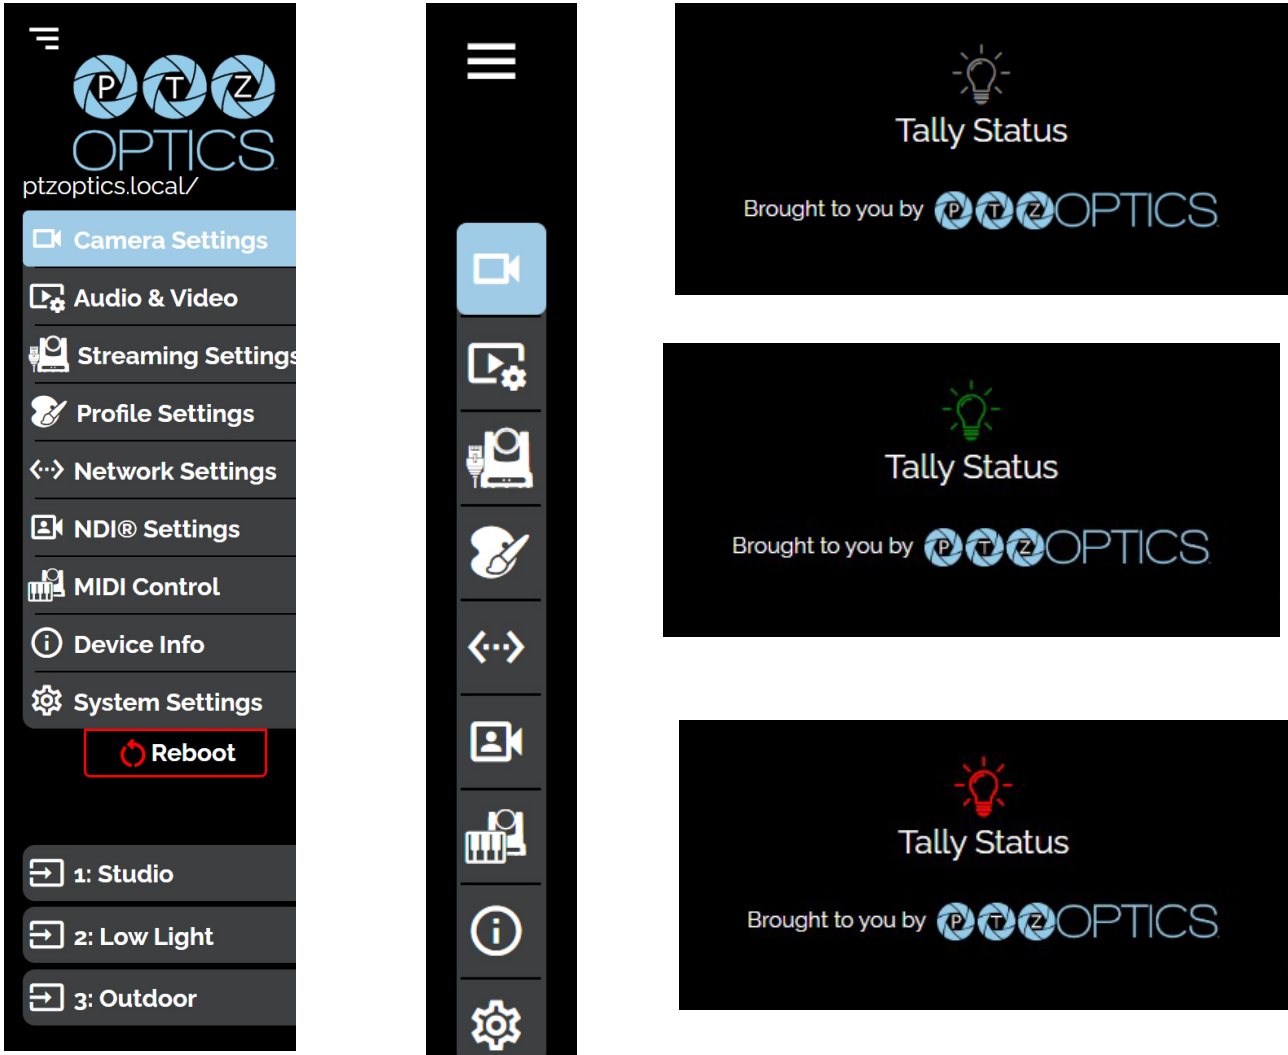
PTZ OPTICS
ptzoptics.local/

Camera Settings
Audio & Video
Streaming Settings
Profile Settings
Network Settings
NDI® Settings
MIDI Control
Device Info
System Settings
Reboot

1: Studio
2: Low Light
3: Outdoor

Tally Status
Brought to you by PTZ OPTICS

Tally Status
Brought to you by PTZ OPTICS

Tally Status
Brought to you by PTZ OPTICS